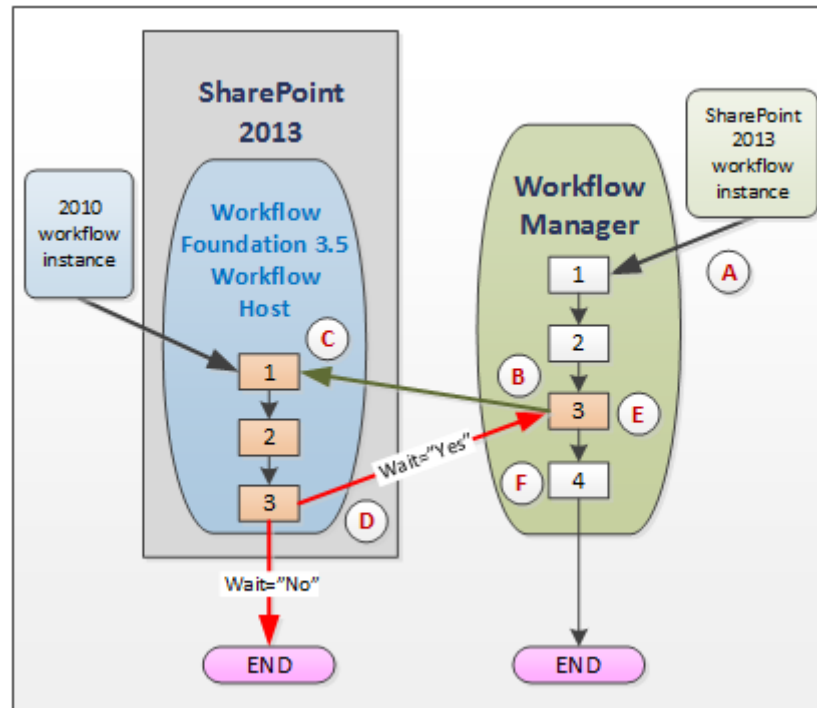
SharePoint 2013

2010 workflow instance

Workflow Foundation 3.5 Workflow Host

C

1

2

3

D

Wait="No"

END

Workflow Manager

SharePoint 2013 workflow instance

A

1

2

B

3

E

Wait="Yes"

F

4

END